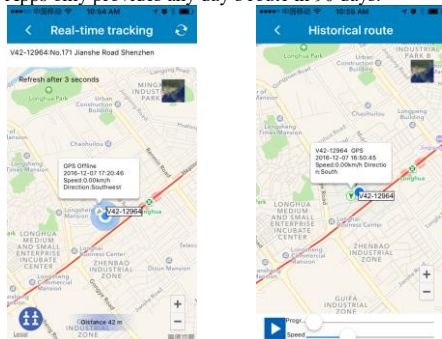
App any pre-read any day Route in 90 days.

中国移动 10:54 AM

Real-time tracking

V42-12964:No.171 Jianshe Road Shenzhen

Refresh after 3 seconds

MINGDU PARK

Longhua Park

Urban Construction Building

Chaohuilou

GPS Offline
2016-12-07 17:20:46
Speed:0.00km/h
Direction:Southwest

V42-12964

Longhua

LONGHUA MEDIUM AND SMALL ENTERPRISE INCUBATE CENTER

ZHENBAO INDUSTRIAL ZONE

Distance 42 m

中国移动 10:55 AM

Historical route

Urban Construction Building

PARK

Longhua Park

Longhua

Longyuan Building

V42-12964 GPS
2016-12-07 16:50:45
Speed:0.00km/h Direction:South

V42-12964

Longhua Business Center

LONGHUA MEDIUM AND SMALL ENTERPRISE INCUBATE CENTER

ZHENBAO INDUSTRIAL ZONE

QUIFA INDUSTRIAL ZONE

Progr...

Speed